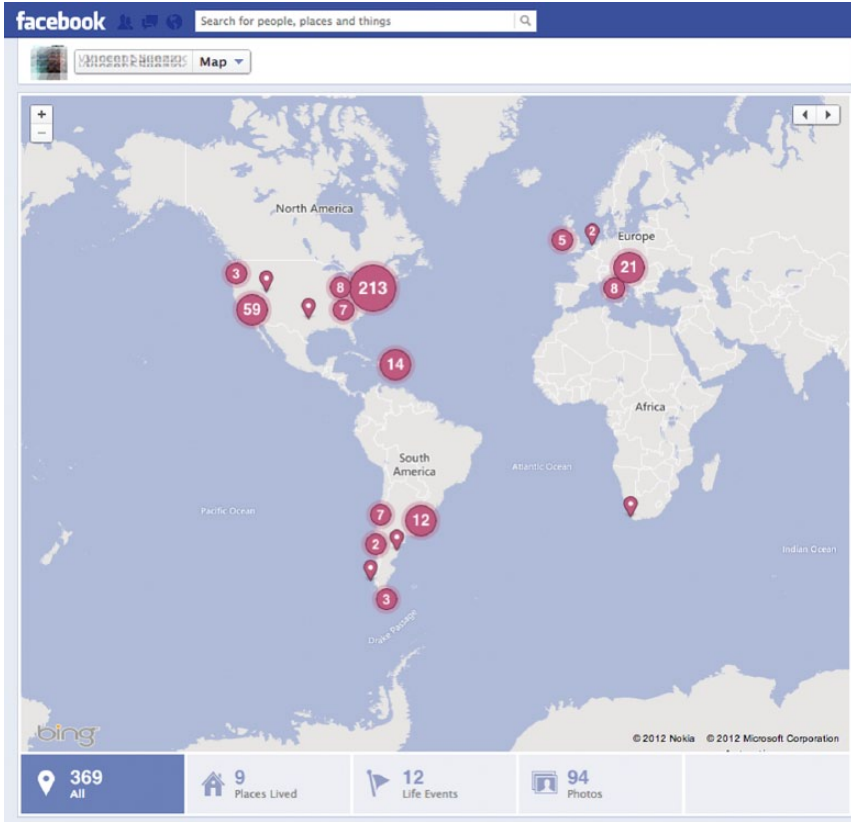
facebook Search for people, places and things

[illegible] Map

+
−

North America
Europe
Africa
South America
Atlantic Ocean
Pacific Ocean
Indian Ocean
Drake Passage

3
59
8
213
7
14
5
2
21
8
7
12
2
3

bing
© 2012 Nokia © 2012 Microsoft Corporation

369 All
9 Places Lived
12 Life Events
94 Photos